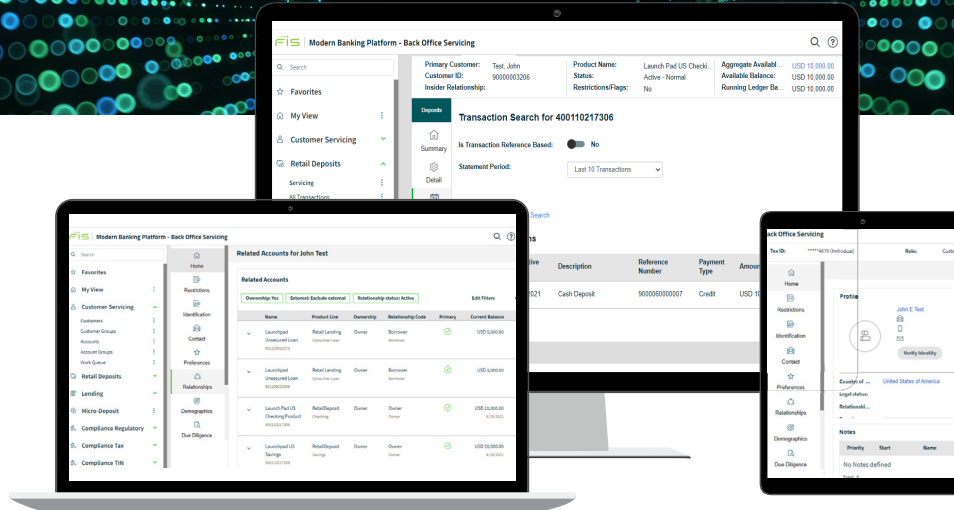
FIS | Modern Banking Platform - Back Office Servicing

Search

Favorites

My View

Customer Servicing

Retail Deposits

Servicing

All Transactions

Primary Customer: Test, John
Customer ID: 90000003206
Insider Relationship:

Product Name: Launch Pad US Checki...
Status: Active - Normal
Restrictions/Flags: No

Aggregate Availabl... USD 10,000.00
Available Balance: USD 10,000.00
Running Ledger Ba... USD 10,000.00

Deposits

Summary

Detail

Transaction Search for 400110217306

Is Transaction Reference Based: No

Statement Period: Last 10 Transactions

Search

| Description | Reference Number | Payment Type | Amount |
|---|---|---|---|
| Cash Deposit | 9000060000007 | Credit | USD 10 |

FIS | Modern Banking Platform - Back Office Servicing

Search

Favorites

My View

Customer Servicing

Customers

Customer Groups

Accounts

Account Groups

Work Queue

Retail Deposits

Lending

Micro-Deposit

Compliance Regulatory

Compliance Tax

Compliance TIN

Home

Restrictions

Identification

Contact

Preferences

Relationships

Demographics

Due Diligence

Related Accounts for John Test

Related Accounts

Ownership: Yes | External: Exclude external | Relationship status: Active

Edit Filters

| Name | Product Line | Ownership | Relationship Code | Primary | Current Balance |
|---|---|---|---|---|---|
| Launchpad Unsecured Loan | Retail Lending Consumer Loan | Owner | Borrower Borrower | | USD 5,000.00 |
| Launchpad Unsecured Loan | Retail Lending Consumer Loan | Owner | Borrower Borrower | | USD 5,000.00 |
| Launch Pad US Checking Product 400110217306 | RetailDeposit Checking | Owner | Owner Owner | | USD 10,000.00 |
| Launchpad US Savings | RetailDeposit Savings | Owner | Owner Owner | | USD 10,000.00 |

Back Office Servicing

Tax ID: *****4679 (Individual)

Role: Custo

Home

Restrictions

Identification

Contact

Preferences

Relationships

Demographics

Due Diligence

Profile

John E. Test

Verify Identity

Country of ... United States of America

Legal status:

Relationshi...

Notes

| Priority | Start | Name |
|---|---|---|

No Notes defined